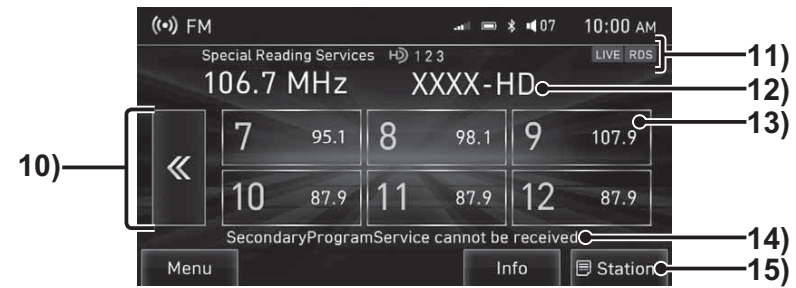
FM 07 10:00 AM

Special Reading Services HD 1 2 3 LIVE RDS

106.7 MHz XXXX-HD

«

| 7 95.1 | 8 98.1 | 9 107.9 |
|---|---|---|
| 10 87.9 | 11 87.9 | 12 87.9 |

SecondaryProgramService cannot be received

Menu Info Station

10)

11)

12)

13)

14)

15)